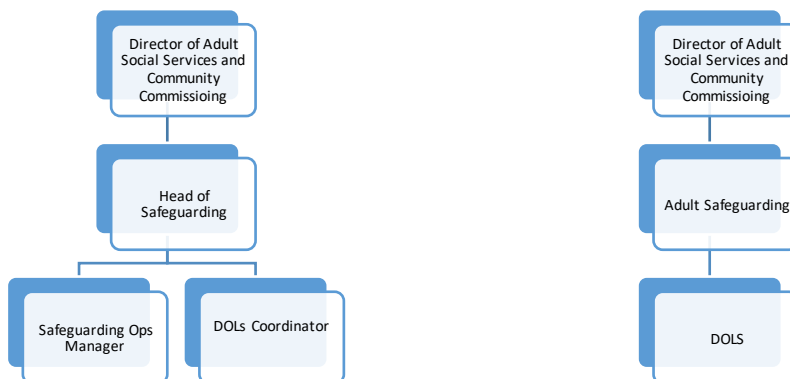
Director of Adult Social Services and Community Commissioing

Head of Safeguarding

Safeguarding Ops Manager

DOLs Coordinator

Director of Adult Social Services and Community Commissioing

Adult Safeguarding

DOLS